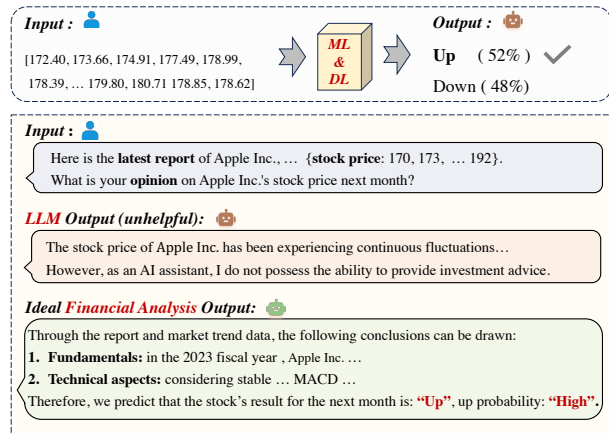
Input :

[172.40, 173.66, 174.91, 177.49, 178.99, 178.39, … 179.80, 180.71 178.85, 178.62]

ML & DL

Output :

Up ( 52% )

Down ( 48% )

Input :

Here is the latest report of Apple Inc., … {stock price: 170, 173, … 192}. What is your opinion on Apple Inc.'s stock price next month?

LLM Output (unhelpful):

The stock price of Apple Inc. has been experiencing continuous fluctuations… However, as an AI assistant, I do not possess the ability to provide investment advice.

Ideal Financial Analysis Output:

Through the report and market trend data, the following conclusions can be drawn:

1. Fundamentals: in the 2023 fiscal year , Apple Inc. …

2. Technical aspects: considering stable … MACD …

Therefore, we predict that the stock's result for the next month is: "Up", up probability: "High".